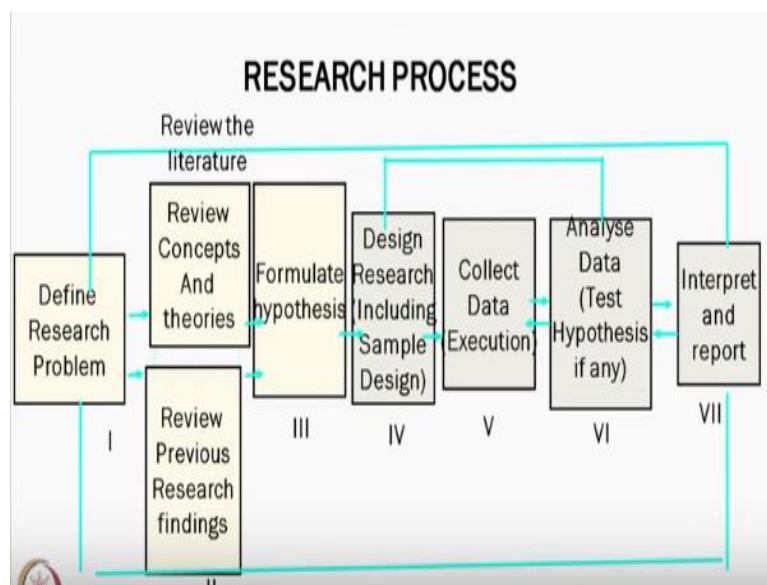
RESEARCH PROCESS

Review the literature

Define Research Problem

I

Review Concepts And theories

Review Previous Research findings

II

Formulate hypothesis

III

Design Research (Including Sample Design)

IV

Collect Data (Execution)

V

Analyse Data (Test Hypothesis if any)

VI

Interpret and report

VII